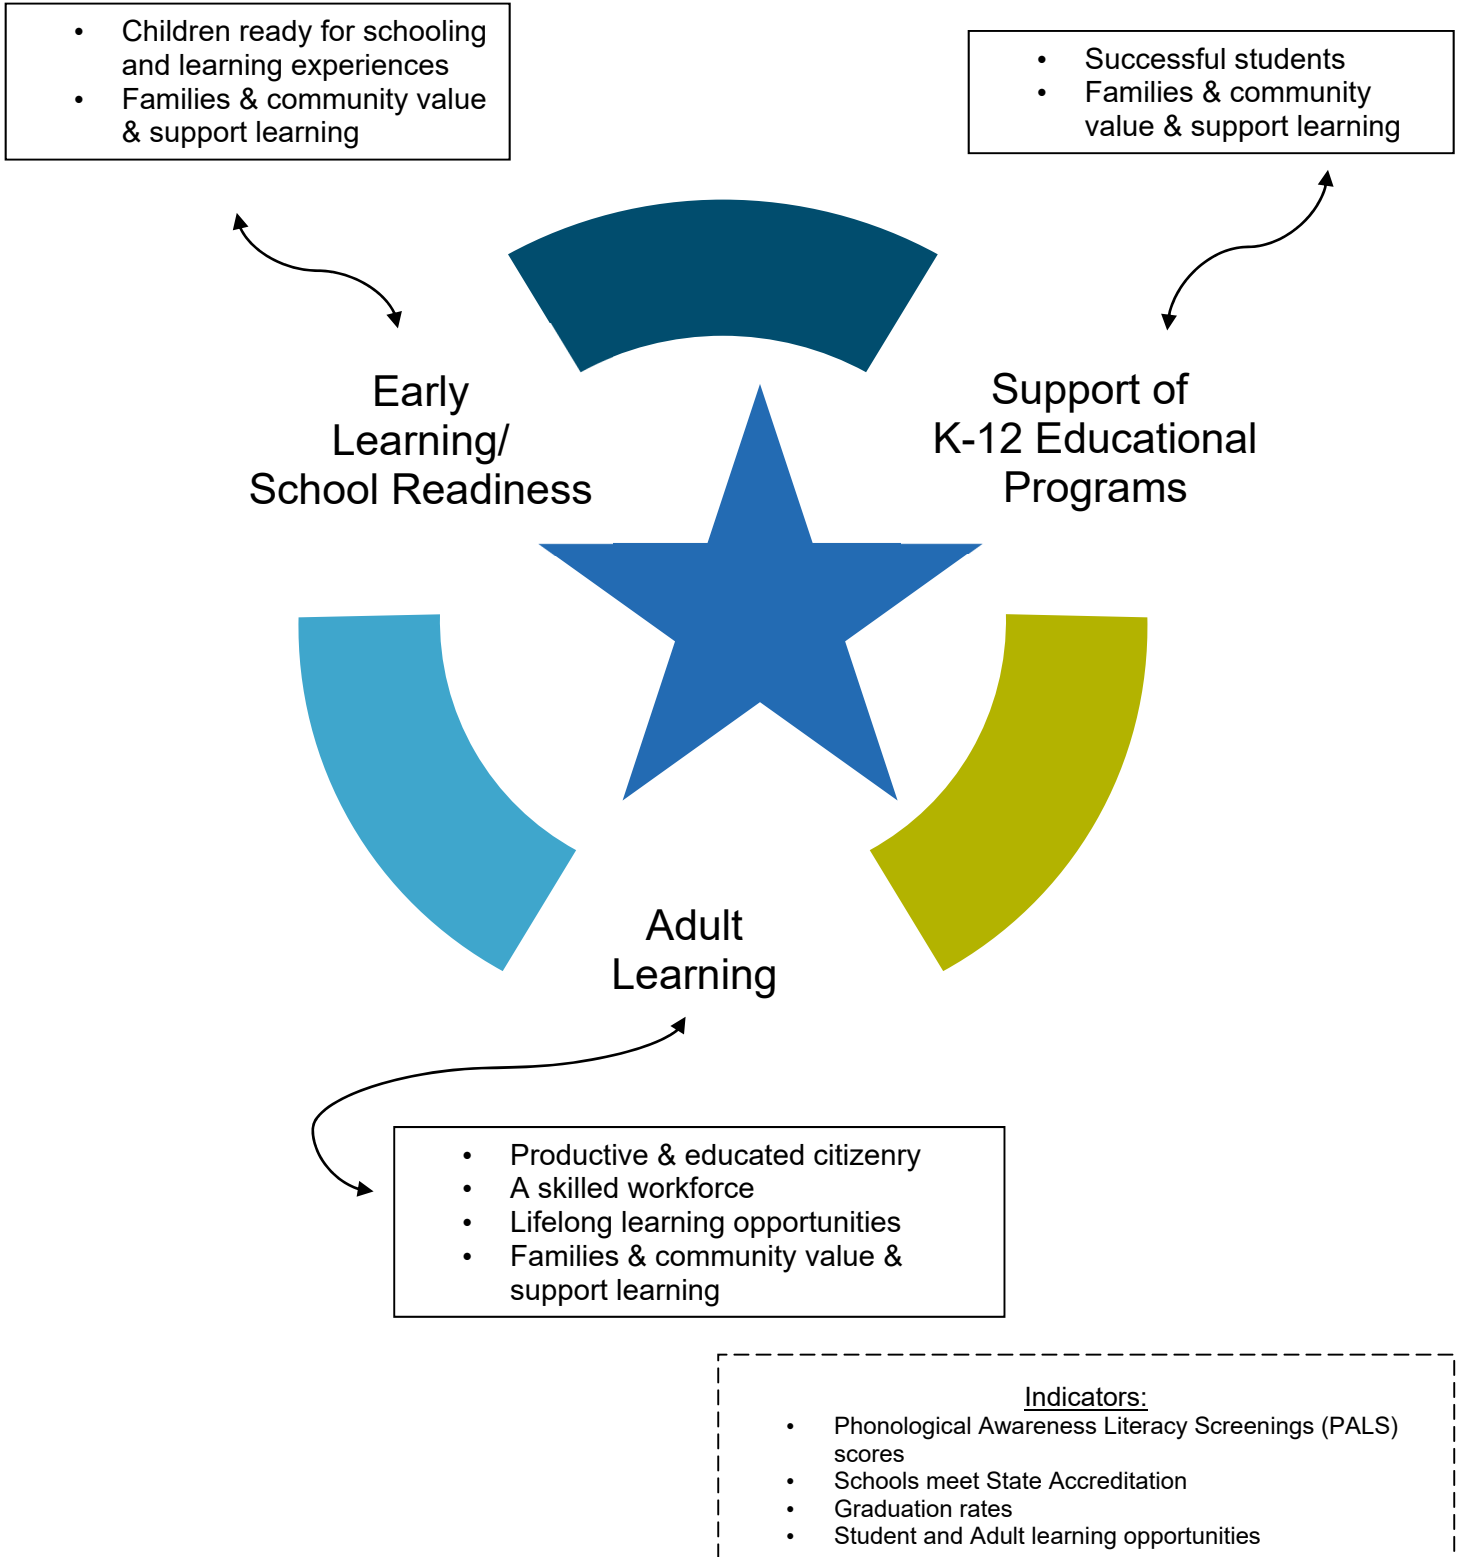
- Children ready for schooling and learning experiences
- Families & community value & support learning

- Successful students
- Families & community value & support learning

Early Learning/ School Readiness

Support of K-12 Educational Programs

Adult Learning

- Productive & educated citizenry
- A skilled workforce
- Lifelong learning opportunities
- Families & community value & support learning

Indicators:
- Phonological Awareness Literacy Screenings (PALS) scores
- Schools meet State Accreditation
- Graduation rates
- Student and Adult learning opportunities